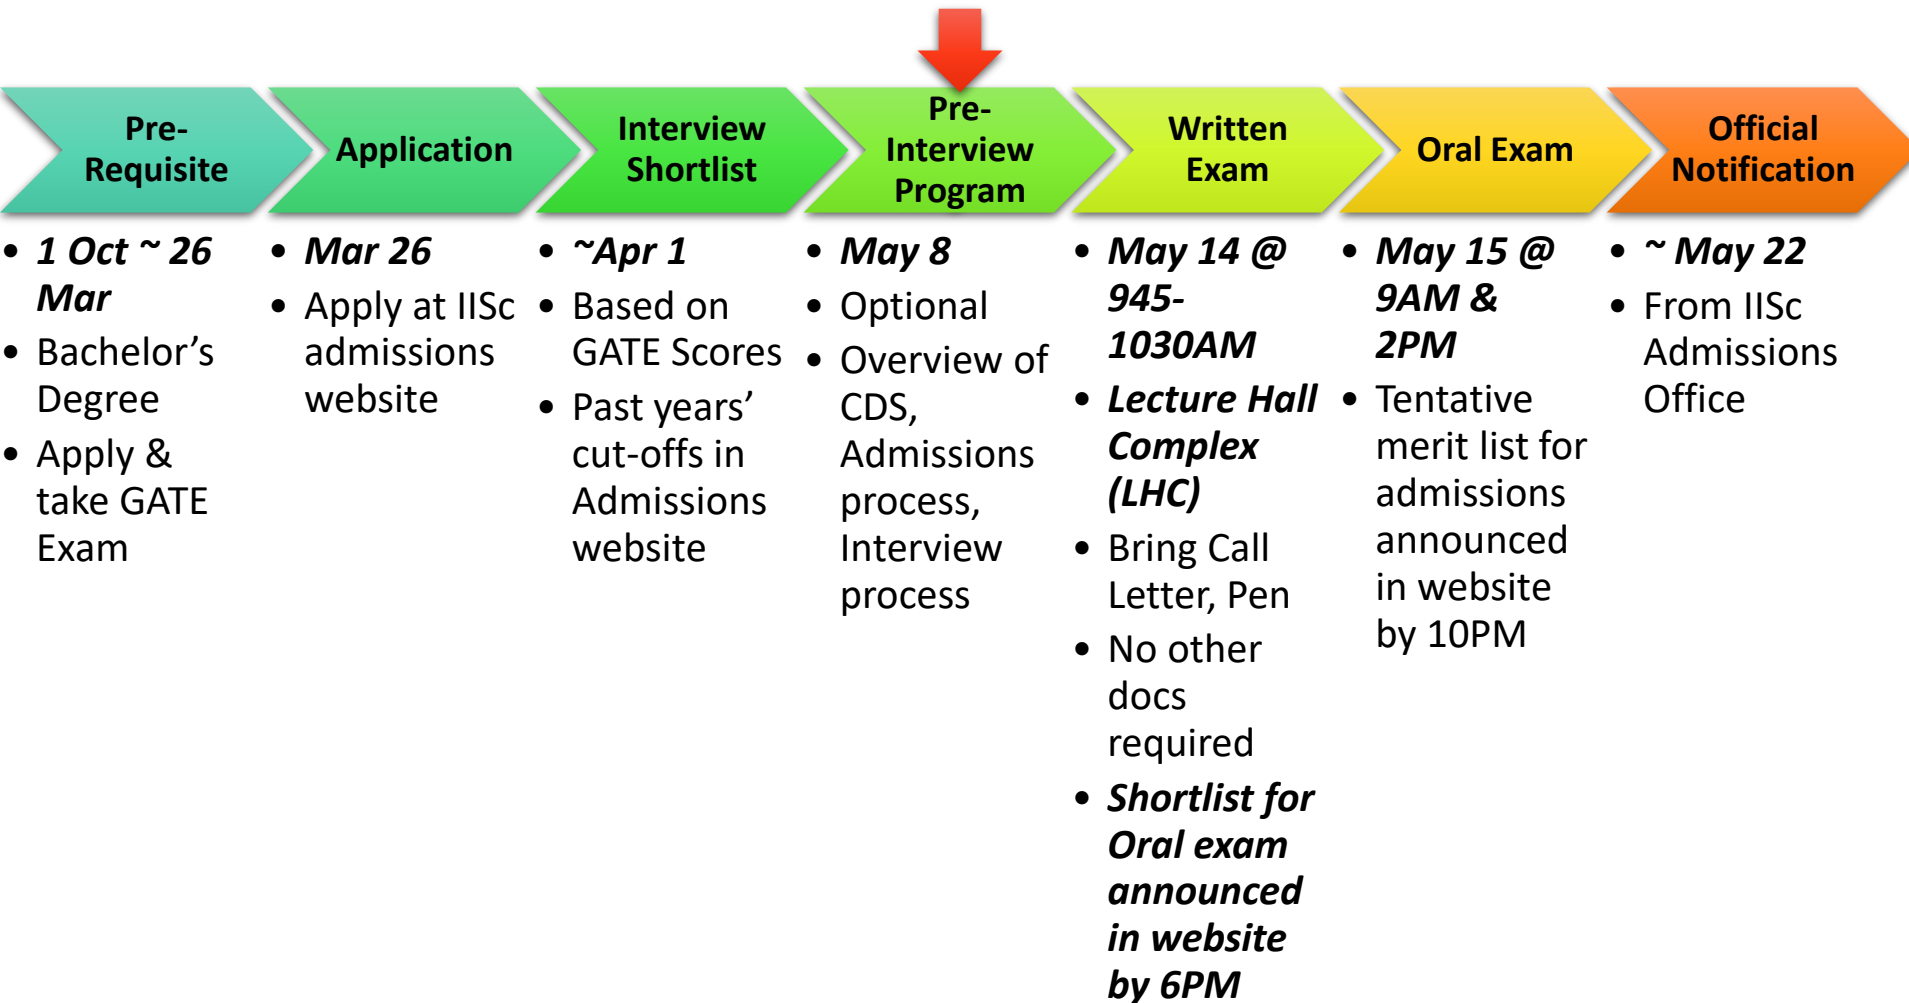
Pre-Requisite

Application

Interview Shortlist

Pre-Interview Program

Written Exam

Oral Exam

Official Notification

- 1 Oct ~ 26 Mar
- Bachelor’s Degree
- Apply & take GATE Exam

- Mar 26
- Apply at IISc admissions website

- ~Apr 1
- Based on GATE Scores
- Past years’ cut-offs in Admissions website

- May 8
- Optional
- Overview of CDS, Admissions process, Interview process

- May 14 @ 945-1030AM
- Lecture Hall Complex (LHC)
- Bring Call Letter, Pen
- No other docs required
- Shortlist for Oral exam announced in website by 6PM

- May 15 @ 9AM & 2PM
- Tentative merit list for admissions announced in website by 10PM

- ~ May 22
- From IISc Admissions Office